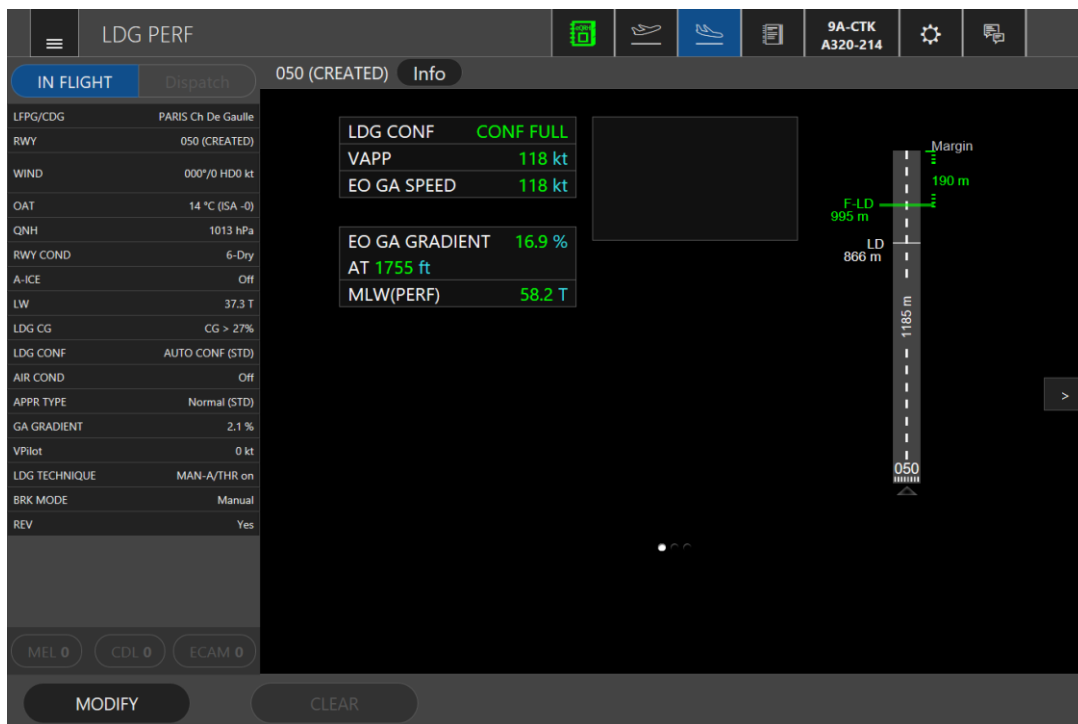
LDG PERF

9A-CTK
A320-214

IN FLIGHT
Dispatch

050 (CREATED)
Info

| | |
|---|---|
| LFPG/CDG | PARIS Ch De Gaulle |
| RWY | 050 (CREATED) |
| WIND | 000°/0 HD0 kt |
| OAT | 14 °C (ISA -0) |
| QNH | 1013 hPa |
| RWY COND | 6-Dry |
| A-ICE | Off |
| LW | 37.3 T |
| LDG CG | CG > 27% |
| LDG CONF | AUTO CONF (STD) |
| AIR COND | Off |
| APPR TYPE | Normal (STD) |
| GA GRADIENT | 2.1 % |
| VPilot | 0 kt |
| LDG TECHNIQUE | MAN-A/THR on |
| BRK MODE | Manual |
| REV | Yes |

| | |
|---|---|
| LDG CONF | CONF FULL |
| VAPP | 118 kt |
| EO GA SPEED | 118 kt |

| | |
|---|---|
| EO GA GRADIENT | 16.9 % |
| AT 1755 ft | |
| MLW(PERF) | 58.2 T |

Margin
190 m
F-LD
995 m
LD
866 m
1185 m
050

>

MEL 0
CDL 0
ECAM 0

MODIFY
CLEAR